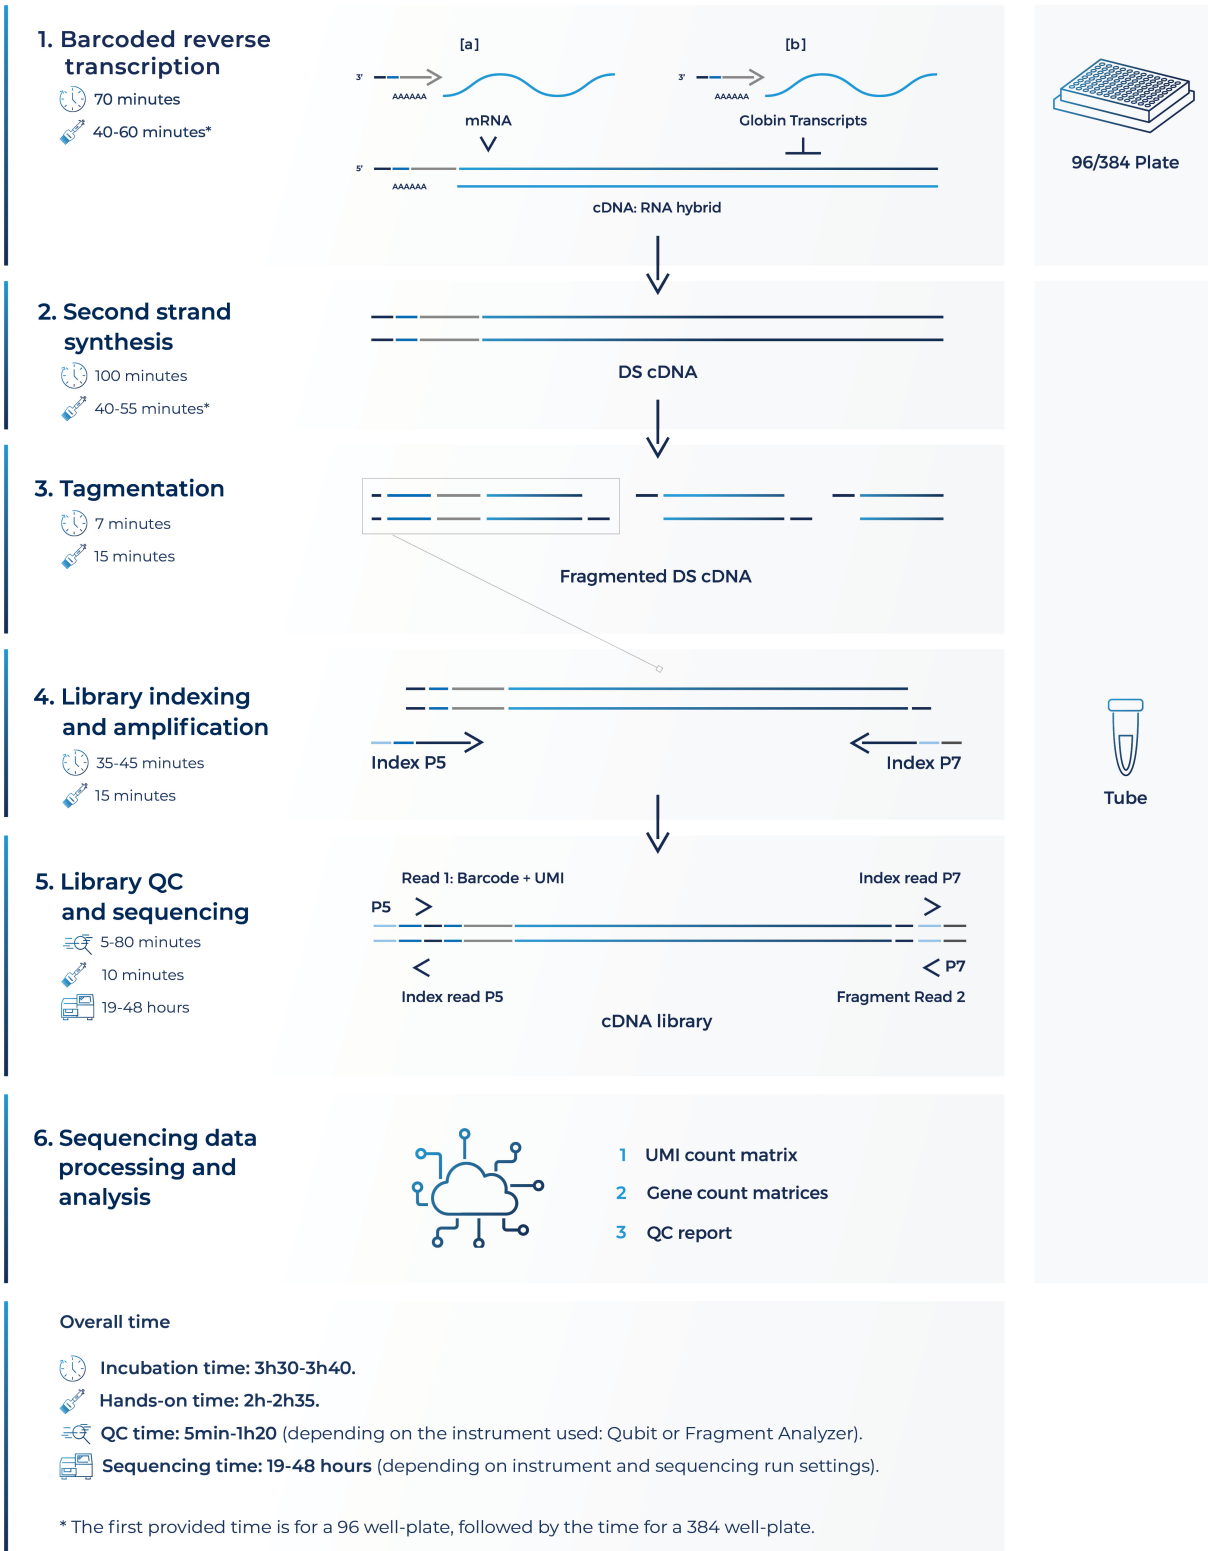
1. Barcoded reverse transcription
70 minutes
40-60 minutes*

[a]
3'
AAAAAA
mRNA

[b]
3'
AAAAAA
Globin Transcripts

5'
AAAAAA
cDNA: RNA hybrid

96/384 Plate

2. Second strand synthesis
100 minutes
40-55 minutes*

DS cDNA

3. Tagmentation
7 minutes
15 minutes

Fragmented DS cDNA

4. Library indexing and amplification
35-45 minutes
15 minutes

Index P5
Index P7

Tube

5. Library QC and sequencing
5-80 minutes
10 minutes
19-48 hours

Read 1: Barcode + UMI
Index read P7
P5
P7
Index read P5
Fragment Read 2
cDNA library

6. Sequencing data processing and analysis

1 UMI count matrix
2 Gene count matrices
3 QC report

Overall time

Incubation time: 3h30-3h40.
Hands-on time: 2h-2h35.
QC time: 5min-1h20 (depending on the instrument used: Qubit or Fragment Analyzer).
Sequencing time: 19-48 hours (depending on instrument and sequencing run settings).

* The first provided time is for a 96 well-plate, followed by the time for a 384 well-plate.